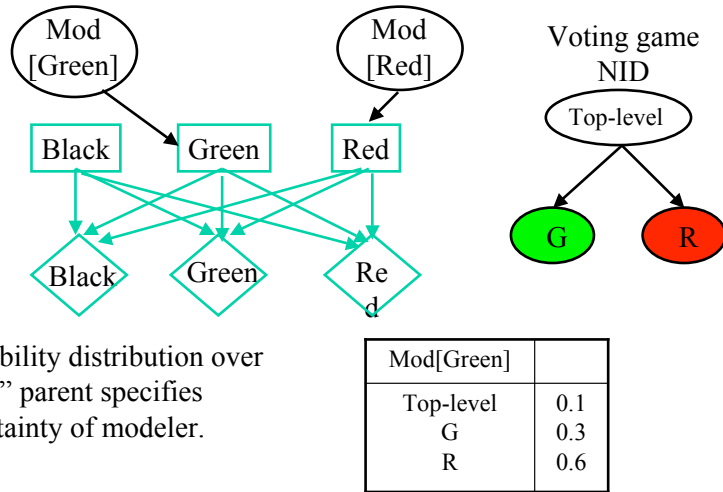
Mod [Green]

Mod [Red]

Voting game NID

Top-level

Black

Green

Red

G

R

Black

Green

Re d

bility distribution over
" parent specifies
tainty of modeler.

| Mod[Green] | |
|---|---|
| Top-level<br>G<br>R | 0.1<br>0.3<br>0.6 |